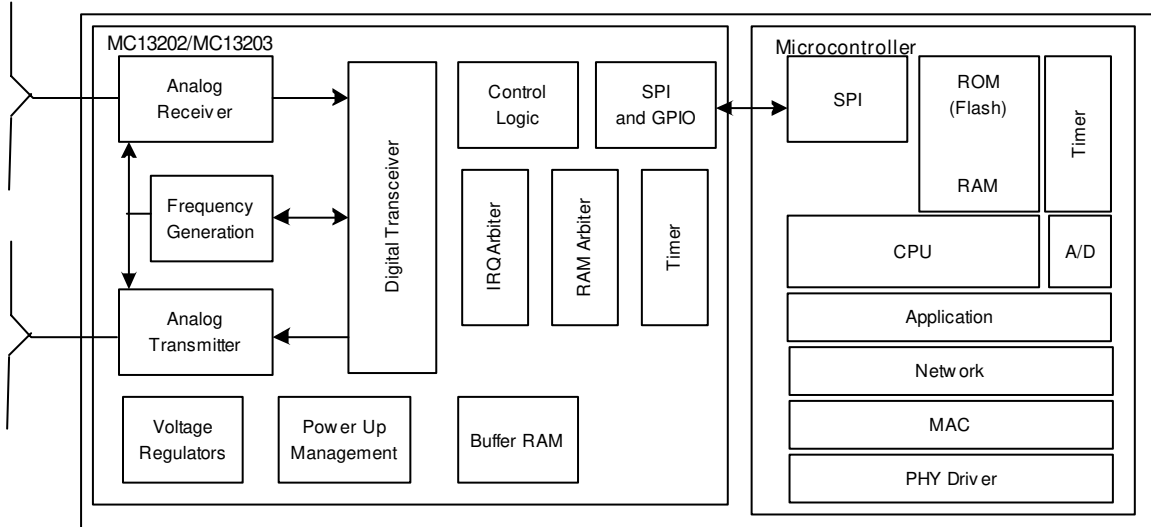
MC13202/MC13203

Analog Receiver

Frequency Generation

Analog Transmitter

Digital Transceiver

Control Logic

SPI and GPIO

IRQ Arbiter

RAM Arbiter

Timer

Voltage Regulators

Power Up Management

Buffer RAM

Microcontroller

SPI

ROM (Flash)

RAM

Timer

CPU

A/D

Application

Network

MAC

PHY Driver